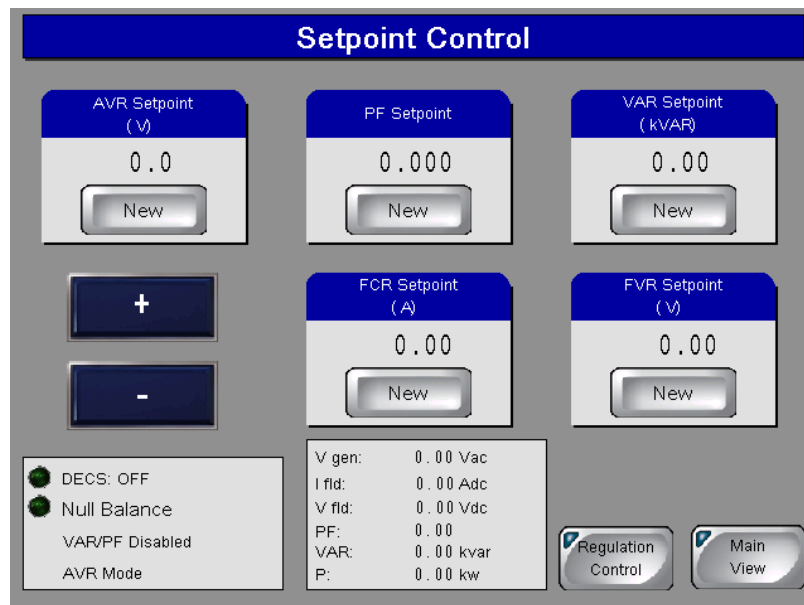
Setpoint Control

AVR Setpoint
( V)
0.0
New

PF Setpoint
0.000
New

VAR Setpoint
( kVAR)
0.00
New

+

-

FCR Setpoint
( A)
0.00
New

FVR Setpoint
( V)
0.00
New

DECS: OFF
Null Balance
VAR/PF Disabled
AVR Mode

V gen: 0.00 Vac
I fld: 0.00 Adc
V fld: 0.00 Vdc
PF: 0.00
VAR: 0.00 kvar
P: 0.00 kw

Regulation Control

Main View